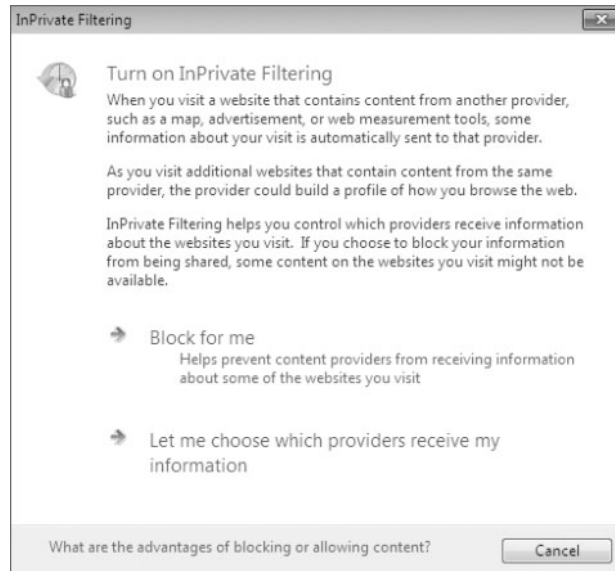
InPrivate Filtering

Turn on InPrivate Filtering

When you visit a website that contains content from another provider, such as a map, advertisement, or web measurement tools, some information about your visit is automatically sent to that provider.

As you visit additional websites that contain content from the same provider, the provider could build a profile of how you browse the web.

InPrivate Filtering helps you control which providers receive information about the websites you visit. If you choose to block your information from being shared, some content on the websites you visit might not be available.

Block for me

Helps prevent content providers from receiving information about some of the websites you visit

Let me choose which providers receive my information

What are the advantages of blocking or allowing content?

Cancel